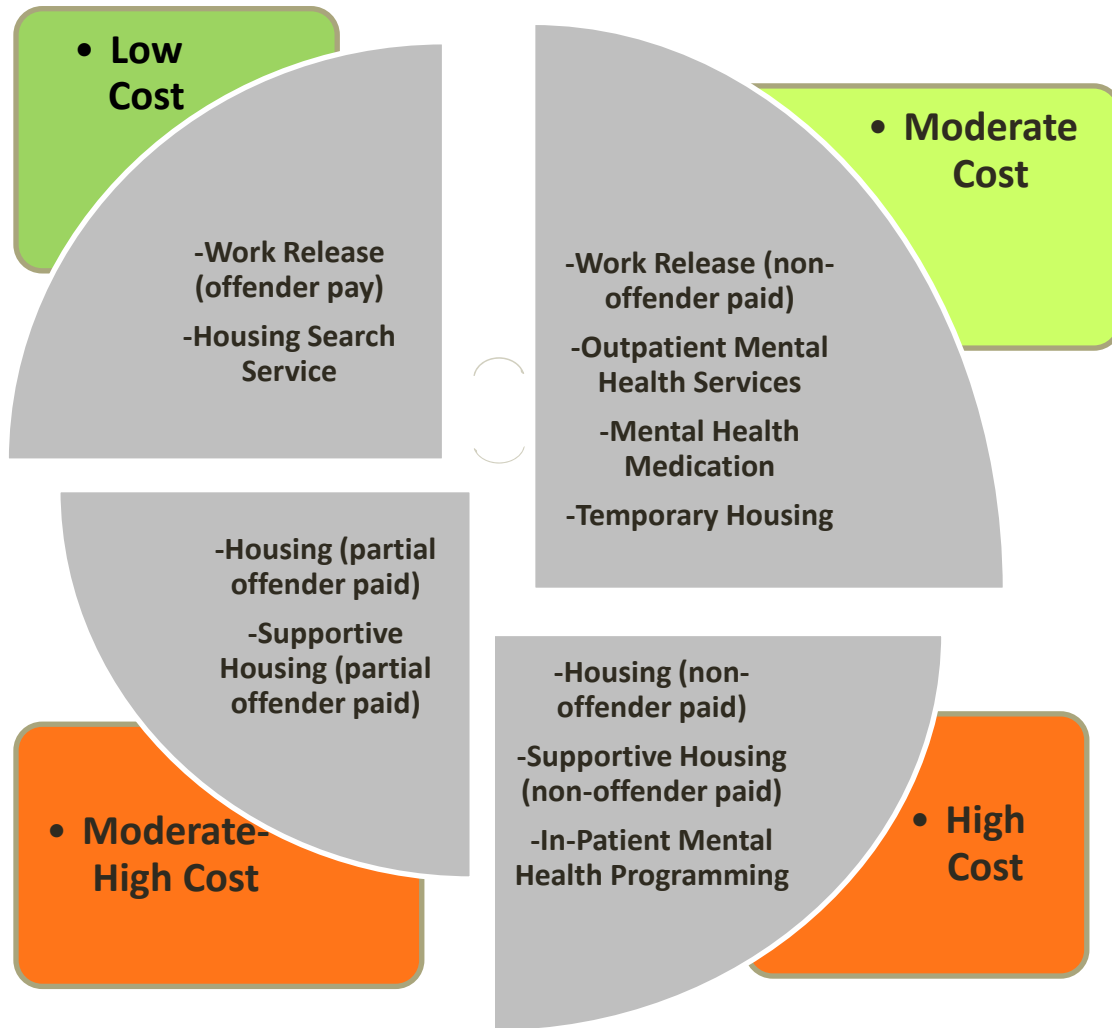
• Low Cost

-Work Release (offender pay)

-Housing Search Service

• Moderate Cost

-Work Release (non-offender paid)

-Outpatient Mental Health Services

-Mental Health Medication

-Temporary Housing

-Housing (partial offender paid)

-Supportive Housing (partial offender paid)

• Moderate-High Cost

-Housing (non-offender paid)

-Supportive Housing (non-offender paid)

-In-Patient Mental Health Programming

• High Cost